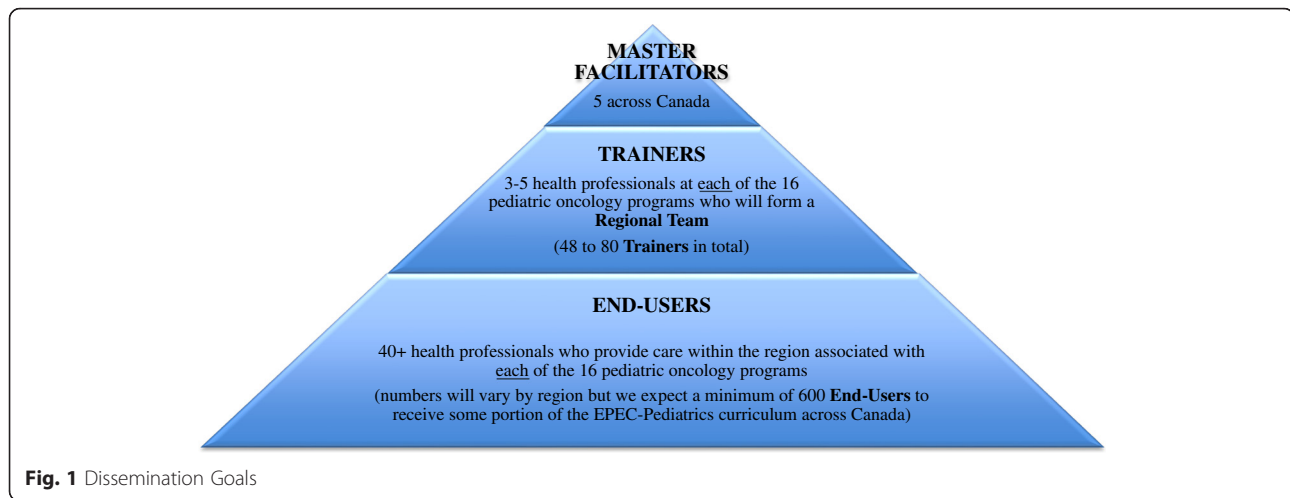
MASTER FACILITATORS

5 across Canada

TRAINERS

3-5 health professionals at each of the 16 pediatric oncology programs who will form a **Regional Team**

(48 to 80 **Trainers** in total)

END-USERS

40+ health professionals who provide care within the region associated with each of the 16 pediatric oncology programs

(numbers will vary by region but we expect a minimum of 600 **End-Users** to receive some portion of the EPEC-Pediatrics curriculum across Canada)

**Fig. 1** Dissemination Goals